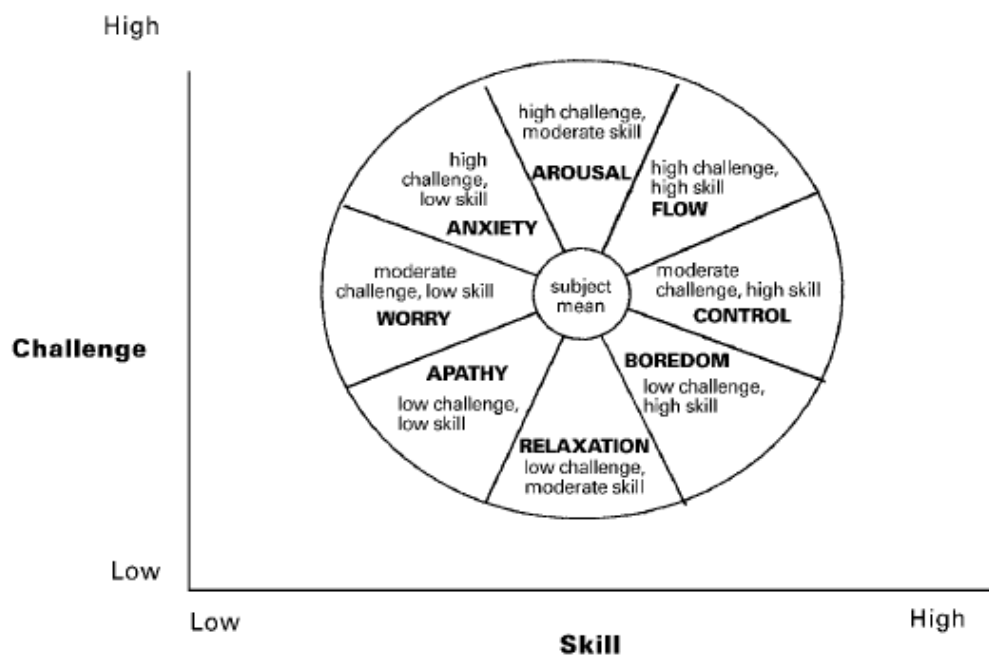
High

high challenge, moderate skill
AROUSAL

high challenge, low skill
ANXIETY

high challenge, high skill
FLOW

moderate challenge, low skill
WORRY

subject mean

moderate challenge, high skill
CONTROL

Challenge

APATHY
low challenge, low skill

BOREDOM
low challenge, high skill

RELAXATION
low challenge, moderate skill

Low

Low

High

Skill